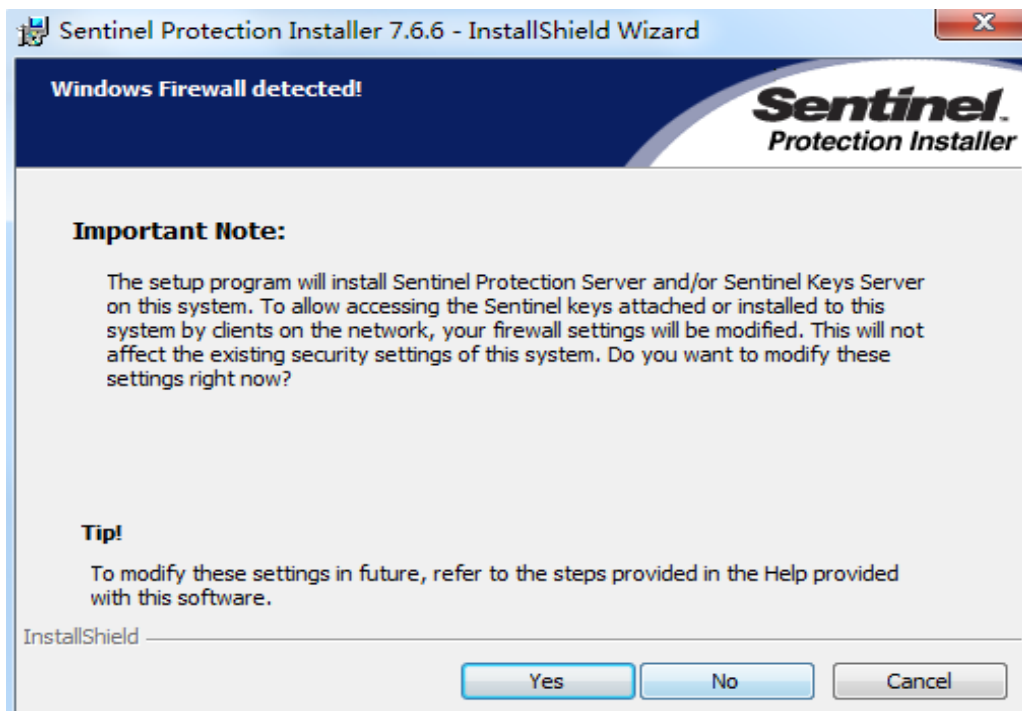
Sentinel Protection Installer 7.6.6 - InstallShield Wizard

X

Windows Firewall detected!

Sentinel. Protection Installer

Important Note:

The setup program will install Sentinel Protection Server and/or Sentinel Keys Server on this system. To allow accessing the Sentinel keys attached or installed to this system by clients on the network, your firewall settings will be modified. This will not affect the existing security settings of this system. Do you want to modify these settings right now?

Tip!

To modify these settings in future, refer to the steps provided in the Help provided with this software.

InstallShield

Yes

No

Cancel